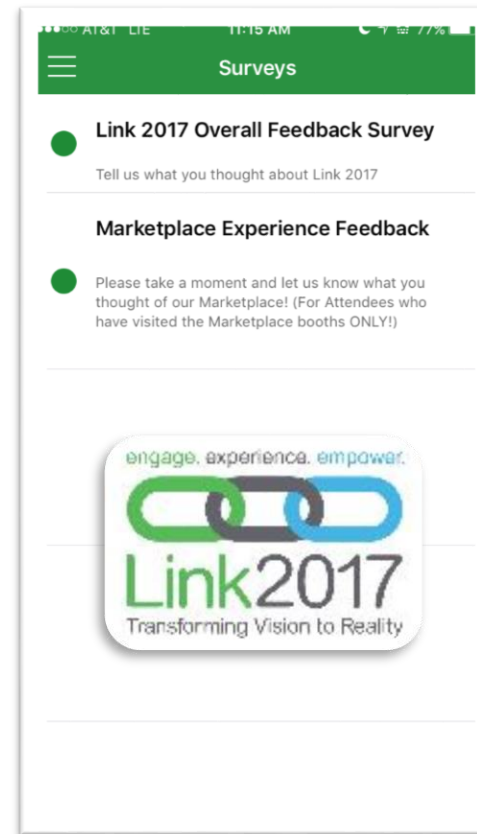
AT&T LTE 11:15 AM 77%

Surveys

Link 2017 Overall Feedback Survey

Tell us what you thought about Link 2017

Marketplace Experience Feedback

Please take a moment and let us know what you thought of our Marketplace! (For Attendees who have visited the Marketplace booths ONLY!)

engage. experience. empower.

Link2017

Transforming Vision to Reality